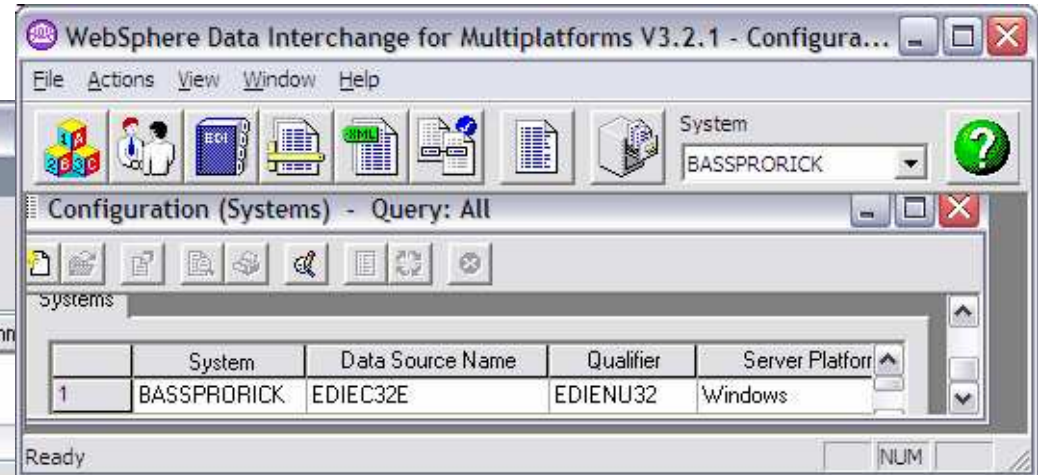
WebSphere Data Interchange for Multiplatforms V3.2.1 - Configura...

File Actions View Window Help

System
BASSPRORICK

Configuration (Systems) - Query: All

Systems

| | System | Data Source Name | Qualifier | Server Platforr |
|---|---|---|---|---|
| 1 | BASSPRORICK | EDIEC32E | EDIENU32 | Windows |

Ready

NUM